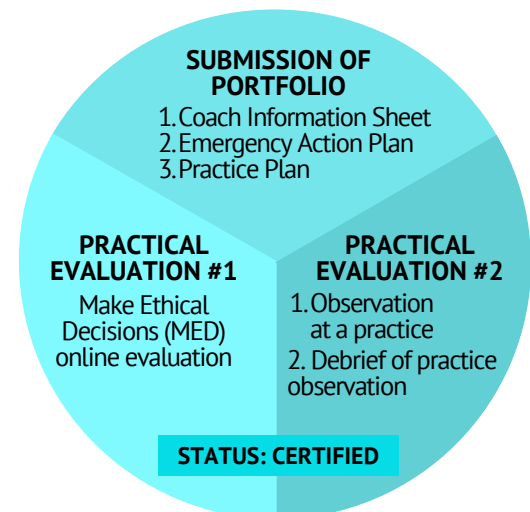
SUBMISSION OF PORTFOLIO

1. Coach Information Sheet
2. Emergency Action Plan
3. Practice Plan

PRACTICAL EVALUATION #1

Make Ethical Decisions (MED) online evaluation

PRACTICAL EVALUATION #2

1. Observation at a practice
2. Debrief of practice observation

STATUS: CERTIFIED